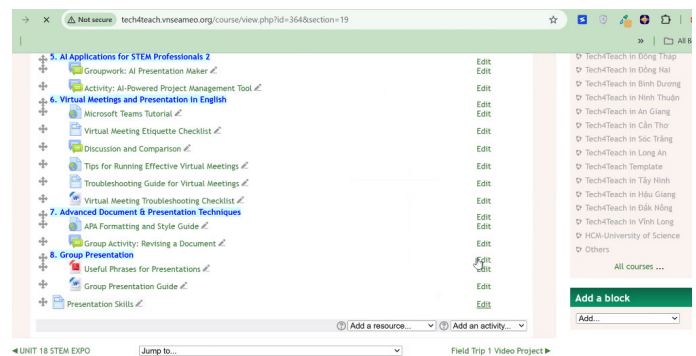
Not secure tech4teach.vnseameo.org/course/view.php?id=364&section=19

» | All B

5. AI Applications for STEM Professionals 2
Edit
Groupwork: AI Presentation Maker
Edit
Activity: AI-Powered Project Management Tool
Edit
6. Virtual Meetings and Presentation in English
Edit
Microsoft Teams Tutorial
Edit
Virtual Meeting Etiquette Checklist
Edit
Discussion and Comparison
Edit
Tips for Running Effective Virtual Meetings
Edit
Troubleshooting Guide for Virtual Meetings
Edit
Virtual Meeting Troubleshooting Checklist
Edit
7. Advanced Document & Presentation Techniques
Edit
APA Formatting and Style Guide
Edit
Group Activity: Revising a Document
Edit
8. Group Presentation
Edit
Useful Phrases for Presentations
Edit
Group Presentation Guide
Edit
Presentation Skills
Edit

Add a resource... Add an activity...

Tech4Teach in Đồng Tháp
Tech4Teach in Đồng Nai
Tech4Teach in Bình Dương
Tech4Teach in Ninh Thuận
Tech4Teach in An Giang
Tech4Teach in Cần Thơ
Tech4Teach in Sóc Trăng
Tech4Teach in Long An
Tech4Teach Template
Tech4Teach in Tây Ninh
Tech4Teach in Hậu Giang
Tech4Teach in Đắk Nông
Tech4Teach in Vĩnh Long
HCM-University of Science
Others
All courses ...

Add a block
Add...

◄ UNIT 18 STEM EXPO
Jump to...
Field Trip 1 Video Project ►